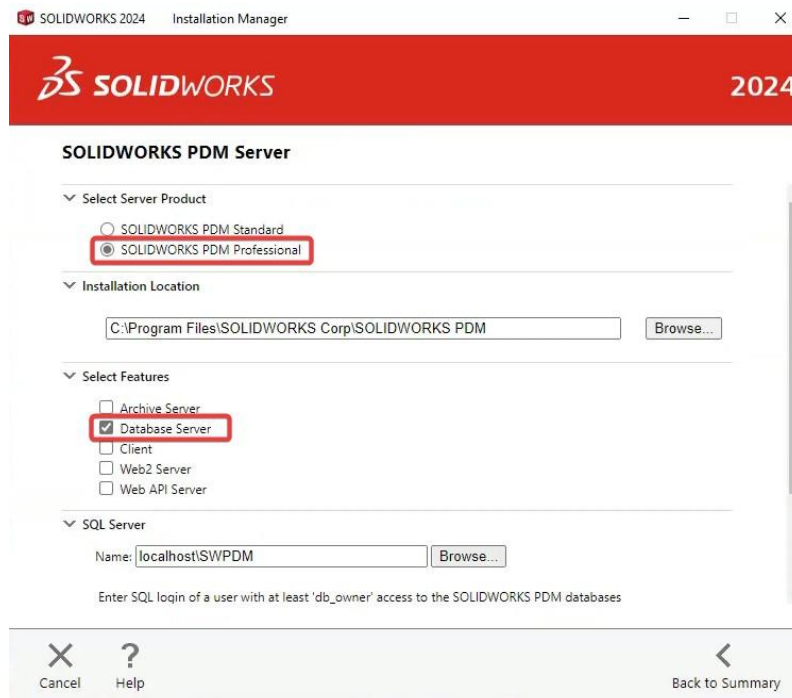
SOLIDWORKS 2024 Installation Manager

SOLIDWORKS

2024

SOLIDWORKS PDM Server

Select Server Product

SOLIDWORKS PDM Standard
SOLIDWORKS PDM Professional

Installation Location

C:\Program Files\SOLIDWORKS Corp\SOLIDWORKS PDM

Browse...

Select Features

Archive Server
Database Server
Client
Web2 Server
Web API Server

SQL Server

Name: localhost\SWPDM

Browse...

Enter SQL login of a user with at least 'db_owner' access to the SOLIDWORKS PDM databases

Cancel

Help

Back to Summary